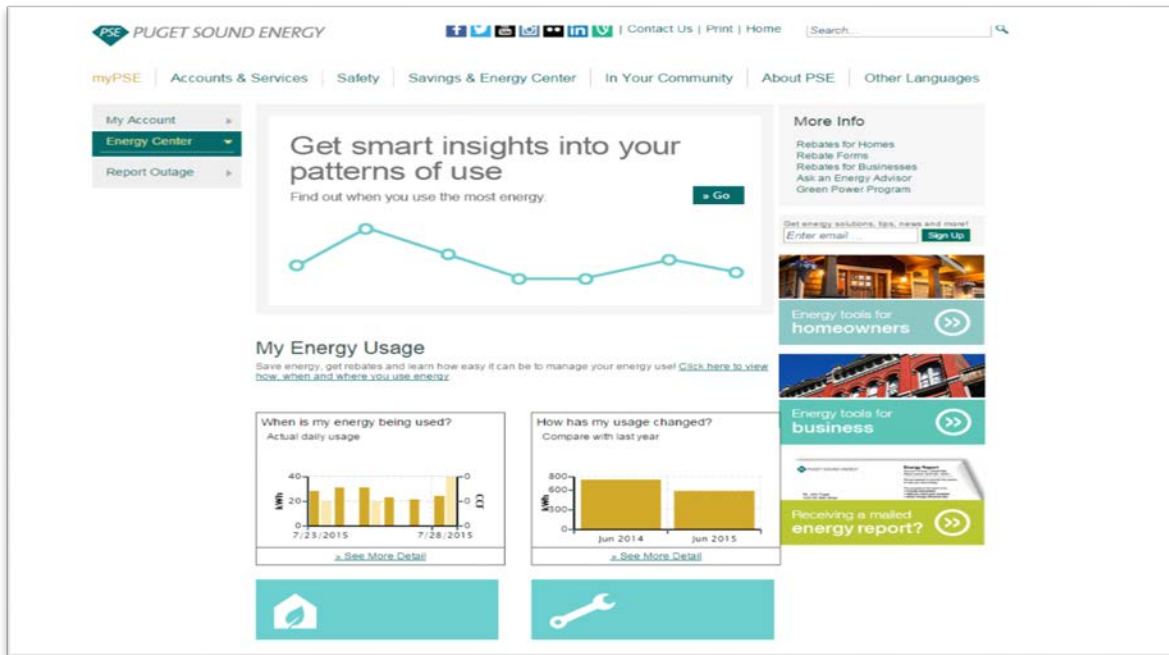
PSE PUGET SOUND ENERGY

Contact Us | Print | Home

Search...

myPSE | Accounts & Services | Safety | Savings & Energy Center | In Your Community | About PSE | Other Languages

My Account
Energy Center
Report Outage

Get smart insights into your patterns of use

Find out when you use the most energy.

» Go

More Info

Rebates for Homes
Rebate Forms
Rebates for Businesses
Ask an Energy Advisor
Green Power Program

Get energy solutions, tips, news and more!

Enter email ...

Sign Up

Energy tools for homeowners

Energy tools for business

Receiving a mailed energy report?

My Energy Usage

Save energy, get rebates and learn how easy it can be to manage your energy use! Click here to view how, when and where you use energy

When is my energy being used?

Actual daily usage

40
20
0
kWh
7/23/2015
7/28/2015
0
0
0
°F

» See More Detail

How has my usage changed?

Compare with last year

800
600
300
0
kWh
Jun 2014
Jun 2015

» See More Detail